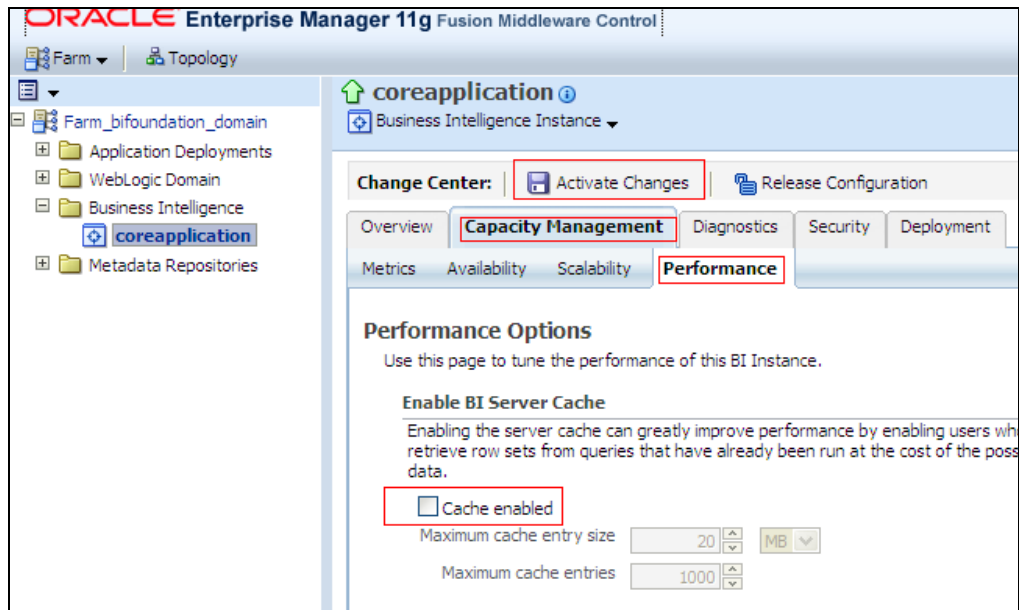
ORACLE Enterprise Manager 11g Fusion Middleware Control

Farm Topology

Farm_bifoundation_domain
Application Deployments
WebLogic Domain
Business Intelligence
coreapplication
Metadata Repositories

coreapplication
Business Intelligence Instance

Change Center: Activate Changes Release Configuration

Overview Capacity Management Diagnostics Security Deployment

Metrics Availability Scalability Performance

Performance Options

Use this page to tune the performance of this BI Instance.

Enable BI Server Cache

Enabling the server cache can greatly improve performance by enabling users wh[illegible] retrieve row sets from queries that have already been run at the cost of the poss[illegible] data.

Cache enabled

Maximum cache entry size 20 MB

Maximum cache entries 1000